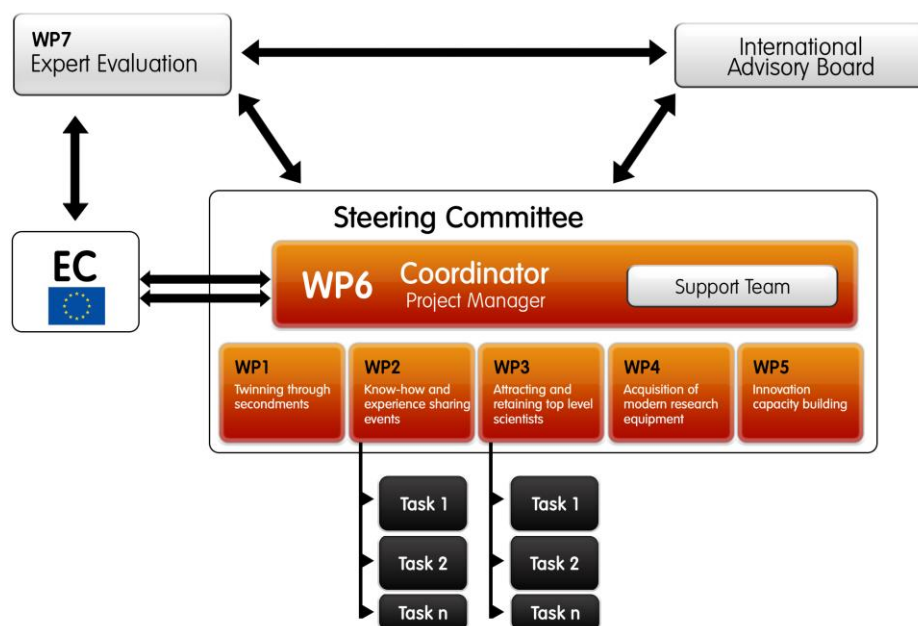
WP7
Expert Evaluation

International Advisory Board

EC

Steering Committee

WP6 Coordinator
Project Manager

Support Team

WP1
Twinning through secondments

WP2
Know-how and experience sharing events

WP3
Attracting and retaining top level scientists

WP4
Acquisition of modern research equipment

WP5
Innovation capacity building

Task 1

Task 2

Task n

Task 1

Task 2

Task n